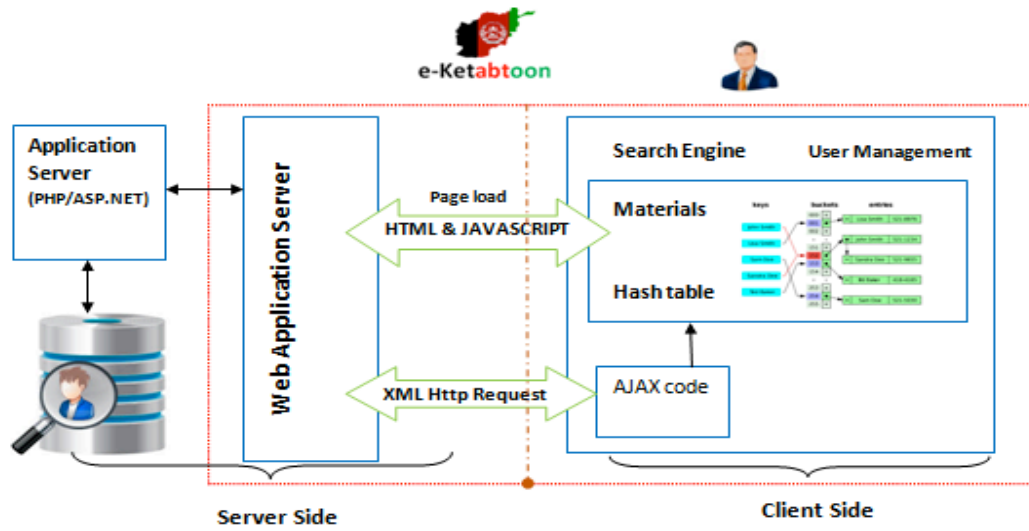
e-Ketabtoon

Application Server (PHP/ASP.NET)

Web Application Server

Page load

HTML & JAVASCRIPT

XML Http Request

Search Engine

User Management

Materials

Hash table

keys

buckets

entries

John Smith

Lisa Smith

Sam Doe

Sandra Dee

Ted Baker

AJAX code

Server Side

Client Side